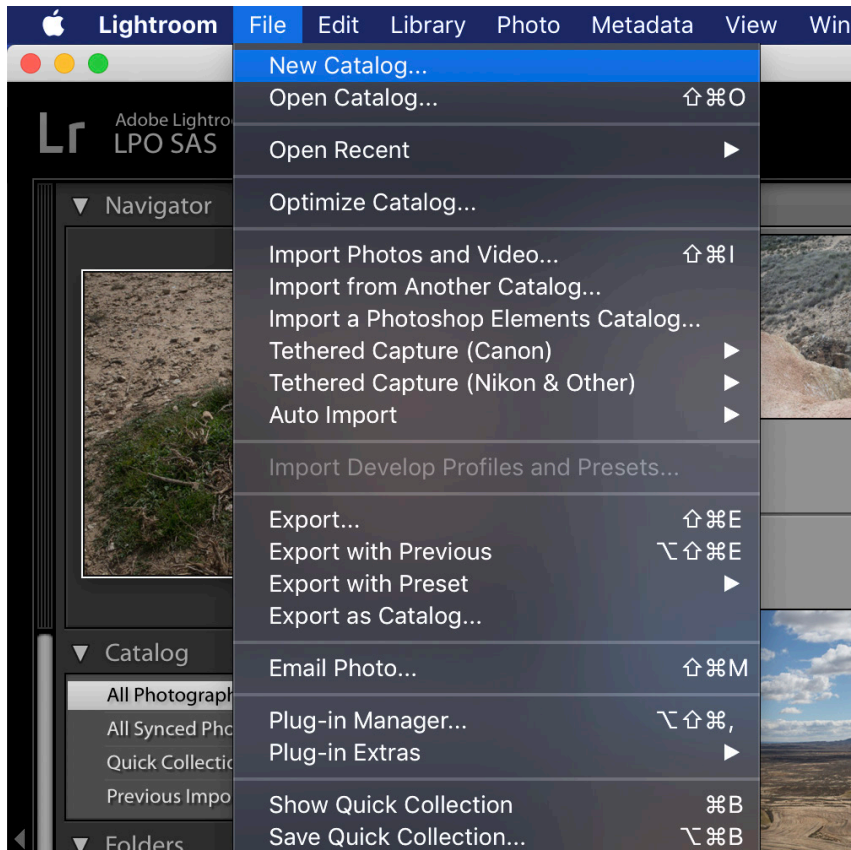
Lightroom File Edit Library Photo Metadata View Win

Lr Adobe Lightroo
LPO SAS

▼ Navigator

▼ Catalog
All Photograph
All Synced Pho
Quick Collectio
Previous Impo

▼ Folders

New Catalog...
Open Catalog... ⇧⌘O
Open Recent ▶
Optimize Catalog...
Import Photos and Video... ⇧⌘I
Import from Another Catalog...
Import a Photoshop Elements Catalog...
Tethered Capture (Canon) ▶
Tethered Capture (Nikon & Other) ▶
Auto Import ▶
Import Develop Profiles and Presets...
Export... ⇧⌘E
Export with Previous ⌥⇧⌘E
Export with Preset ▶
Export as Catalog...
Email Photo... ⇧⌘M
Plug-in Manager... ⌥⇧⌘,
Plug-in Extras ▶
Show Quick Collection ⌘B
Save Quick Collection... ⌥⌘B